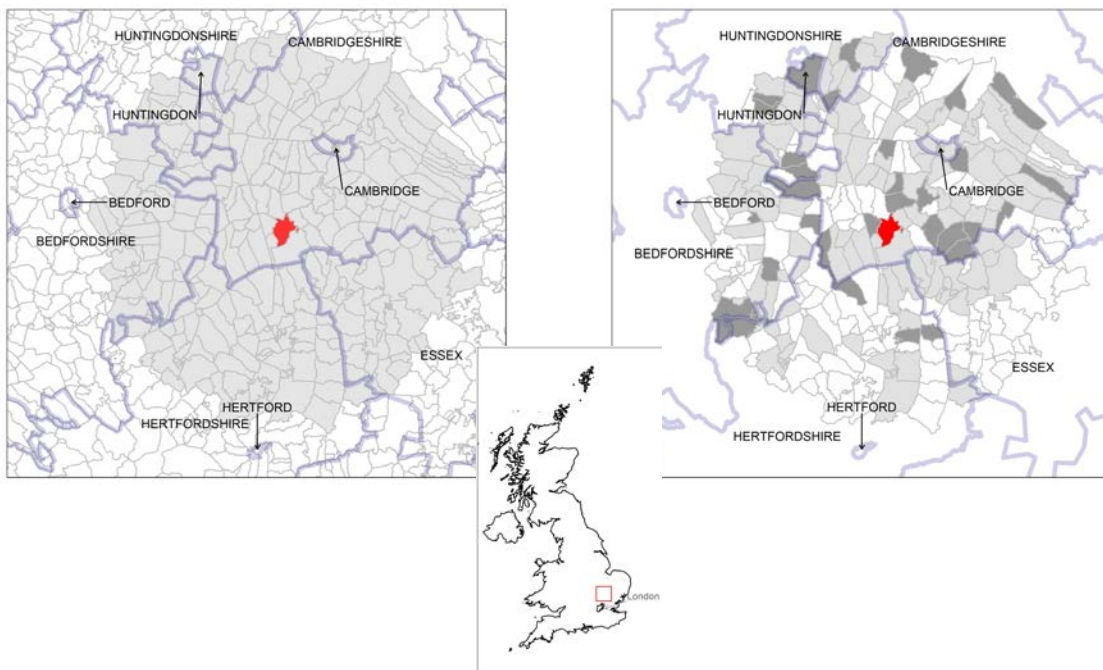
HUNTINGDONSHIRE
CAMBRIDGESHIRE
HUNTINGDON
CAMBRIDGE
BEDFORD
BEDFORDSHIRE
ESSEX
HERTFORD
HERTFORDSHIRE

HUNTINGDONSHIRE
CAMBRIDGESHIRE
HUNTINGDON
CAMBRIDGE
BEDFORD
BEDFORDSHIRE
ESSEX
HERTFORD
HERTFORDSHIRE

London